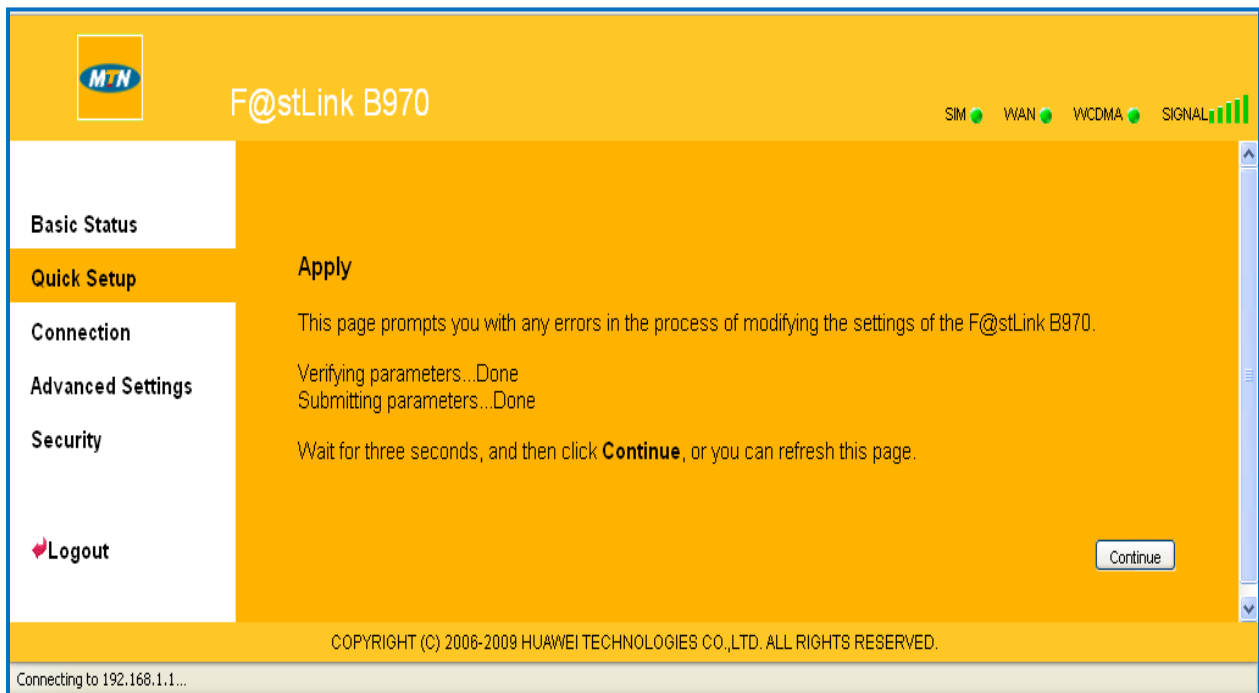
MTN

F@stLink B970

SIM WAN WCDMA SIGNAL

Basic Status

Quick Setup

Connection

Advanced Settings

Security

Logout

Apply

This page prompts you with any errors in the process of modifying the settings of the F@stLink B970.

Verifying parameters...Done
Submitting parameters...Done

Wait for three seconds, and then click **Continue**, or you can refresh this page.

Continue

COPYRIGHT (C) 2006-2009 HUAWEI TECHNOLOGIES CO.,LTD. ALL RIGHTS RESERVED.

Connecting to 192.168.1.1...